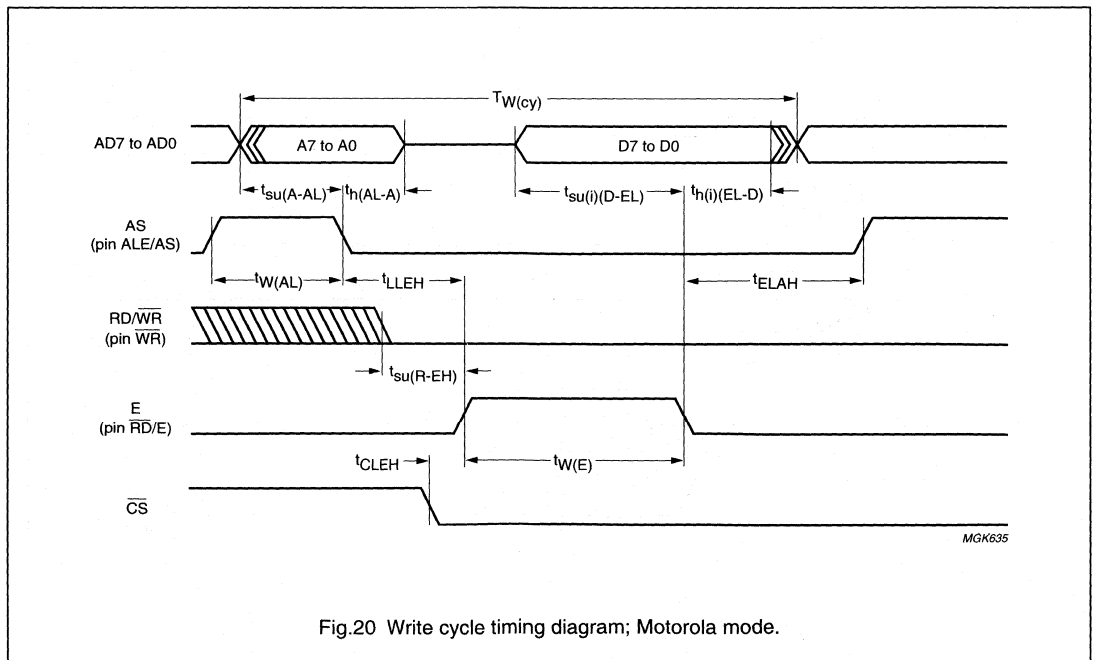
$T_{W(cy)}$

AD7 to AD0

A7 to A0

D7 to D0

$t_{su(A-AL)}$

$t_{h(AL-A)}$

$t_{su(i)(D-EL)}$

$t_{h(i)(EL-D)}$

AS
(pin ALE/AS)

$t_{W(AL)}$

$t_{LLEH}$

$t_{ELAH}$

RD/$\overline{WR}$
(pin $\overline{WR}$)

$t_{su(R-EH)}$

E
(pin $\overline{RD}$/E)

$t_{CLEH}$

$t_{W(E)}$

$\overline{CS}$

MGK635

Fig.20 Write cycle timing diagram; Motorola mode.